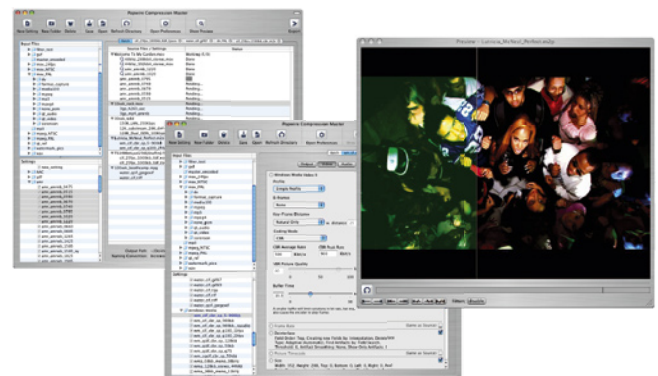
Popwire Compression Master

New Setting
New Folder
Delete
Save
Open
Refresh Directory
Open Preferences
Show Preview
Export

Popwire Compression Master

New Setting
New Folder
Delete
Save
Open
Refresh Directory
Open Preferences
Show Preview

Preview - Lurnica_McNeal_Reflect.m2p

Source Files / Settings
Status

Done
Done
Done
Done
Pending...
Pending...
Pending...
Pending...

Settings

Windows Media Video 9

Single Pass

Natural Blend

CBR

Buffer Time

Frame Rate
Same as Source

Picture Thresholds
Same as Source

Output Path
Naming Convention

Odd
Same as Source